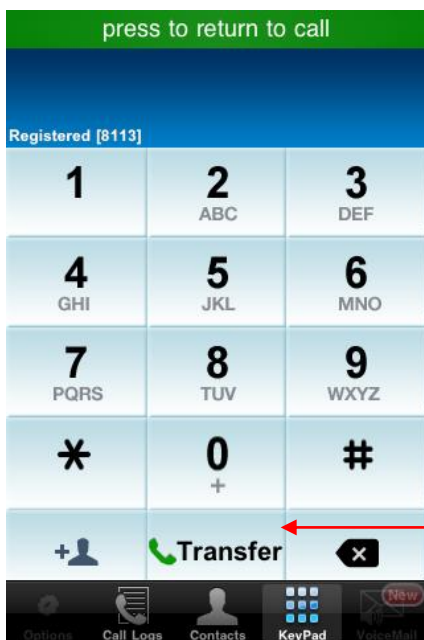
press to return to call

Registered [8113]

| 1 | 2 ABC | 3 DEF |
|---|---|---|
| 4 GHI | 5 JKL | 6 MNO |
| 7 PQRS | 8 TUV | 9 WXYZ |
| * | 0 + | # |
| + | Transfer | |

New

Options Call Logs Contacts KeyPad VoiceMail